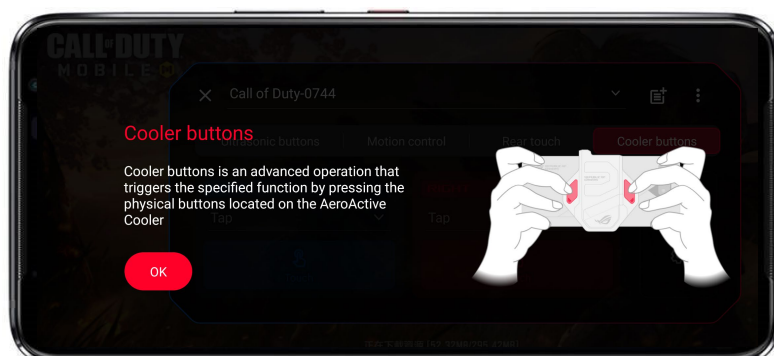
CALL OF DUTY
MOBILE

Call of Duty-0744

Ultrasonic buttons
Motion control
Rear touch
Cooler buttons

Cooler buttons

Cooler buttons is an advanced operation that triggers the specified function by pressing the physical buttons located on the AeroActive Cooler

Tap
Tap

OK